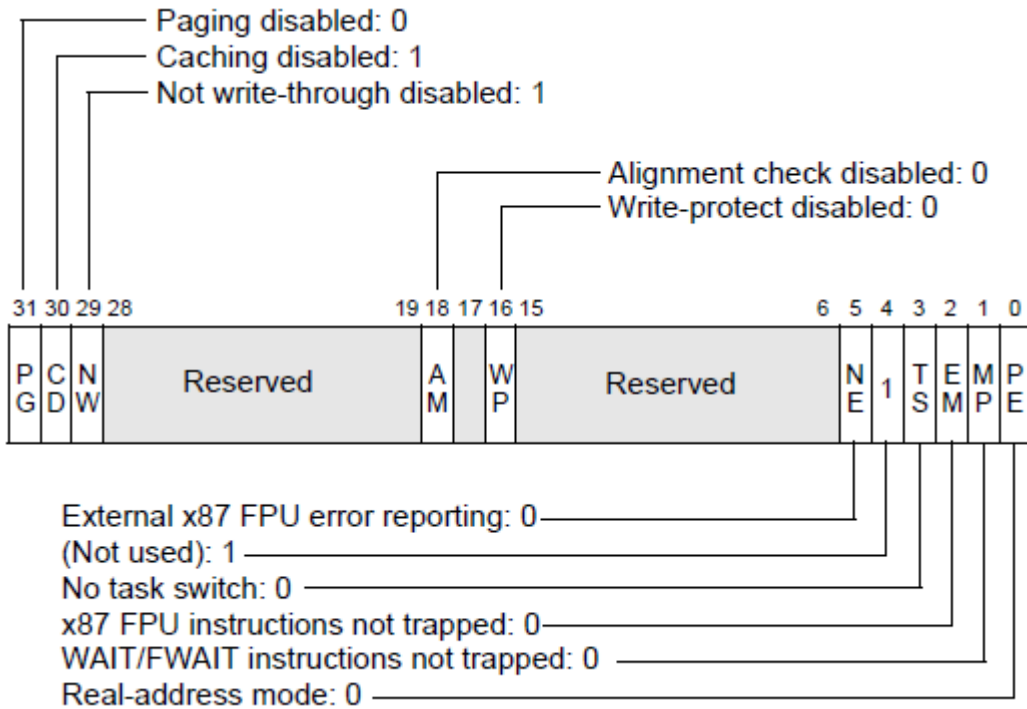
Paging disabled: 0
Caching disabled: 1
Not write-through disabled: 1

Alignment check disabled: 0
Write-protect disabled: 0

31 30 29 28 19 18 17 16 15 6 5 4 3 2 1 0

PG CD NW Reserved AM WP Reserved NE 1 TS EM MP PE

External x87 FPU error reporting: 0
(Not used): 1
No task switch: 0
x87 FPU instructions not trapped: 0
WAIT/FWAIT instructions not trapped: 0
Real-address mode: 0